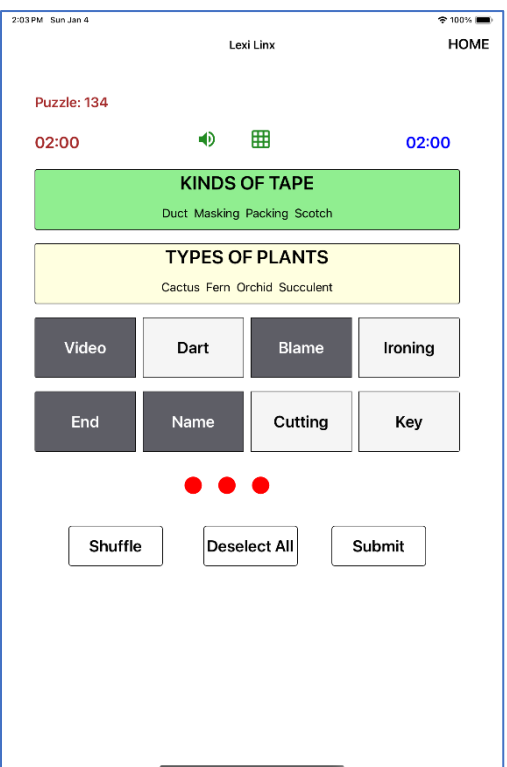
2:03 PM Sun Jan 4

100%

Lexi Linx

HOME

Puzzle: 134

02:00

02:00

KINDS OF TAPE

Duct Masking Packing Scotch

TYPES OF PLANTS

Cactus Fern Orchid Succulent

Video

Dart

Blame

Ironing

End

Name

Cutting

Key

Shuffle

Deselect All

Submit